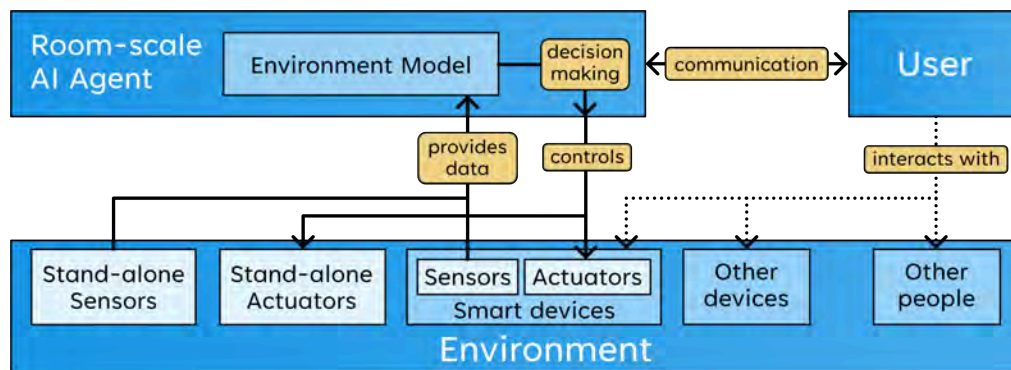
Room-scale AI Agent

Environment Model

decision making

communication

User

provides data

controls

interacts with

Stand-alone Sensors

Stand-alone Actuators

Sensors

Actuators

Smart devices

Other devices

Other people

Environment